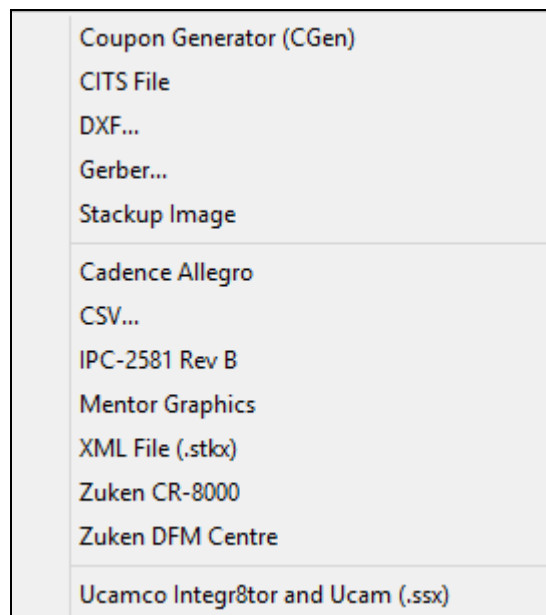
Coupon Generator (CGen)
CITS File
DXF...
Gerber...
Stackup Image

Cadence Allegro
CSV...
IPC-2581 Rev B
Mentor Graphics
XML File (.stkx)
Zuken CR-8000
Zuken DFM Centre

Ucamco Integr8tor and Ucam (.ssx)